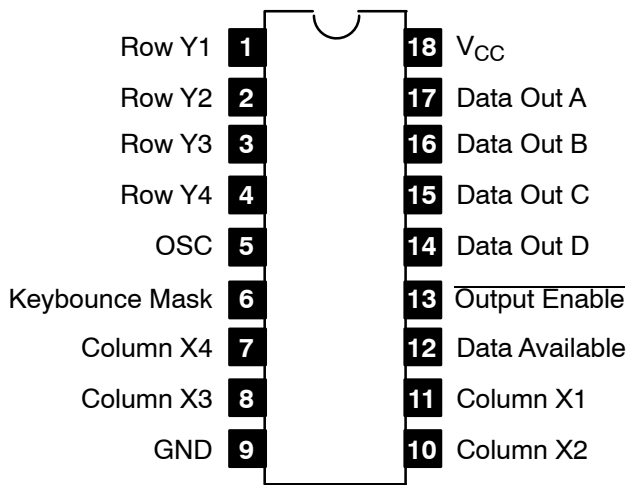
Row Y1 1
Row Y2 2
Row Y3 3
Row Y4 4
OSC 5
Keybounce Mask 6
Column X4 7
Column X3 8
GND 9

18 $V_{CC}$
17 Data Out A
16 Data Out B
15 Data Out C
14 Data Out D
13 $\overline{\text{Output Enable}}$
12 Data Available
11 Column X1
10 Column X2